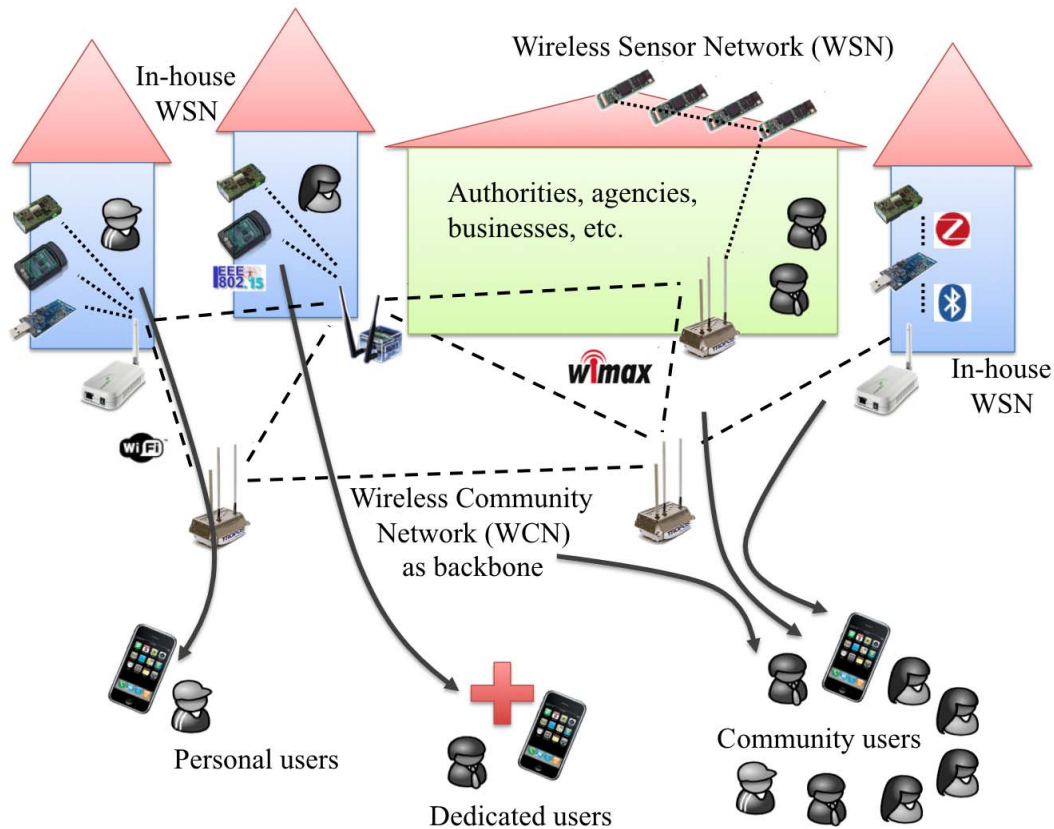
Wireless Sensor Network (WSN)

In-house WSN

Authorities, agencies, businesses, etc.

IEEE 802.15

wimax

In-house WSN

WiFi

Wireless Community Network (WCN) as backbone

Personal users

Dedicated users

Community users